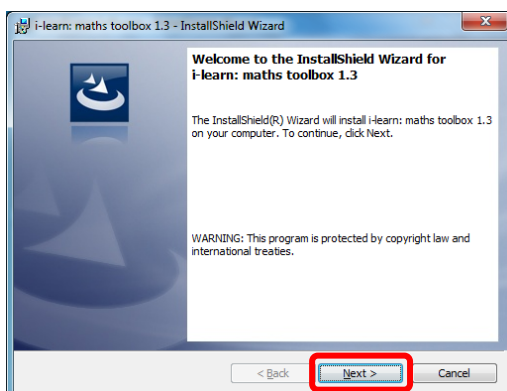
i-learn: maths toolbox 1.3 - InstallShield Wizard

Welcome to the InstallShield Wizard for i-learn: maths toolbox 1.3

The InstallShield(R) Wizard will install i-learn: maths toolbox 1.3 on your computer. To continue, click Next.

WARNING: This program is protected by copyright law and international treaties.

< Back
Next >
Cancel